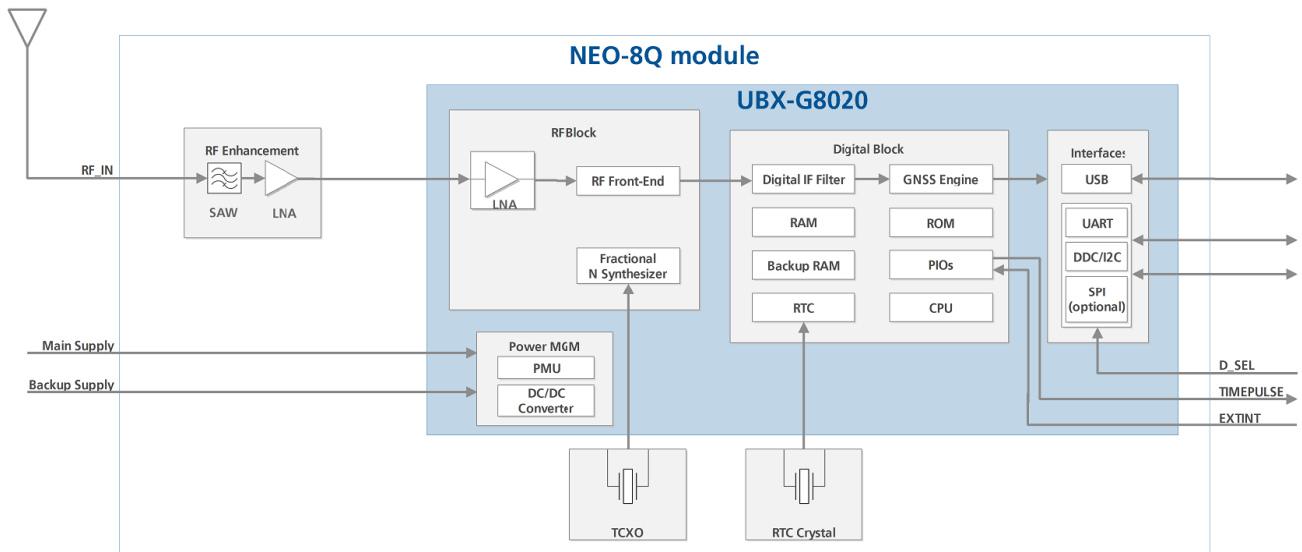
NEO-8Q module

UBX-G8020

RF_IN

RF Enhancement

SAW

LNA

RFBlock

LNA

RF Front-End

Fractional N Synthesizer

Digital Block

Digital IF Filter

GNSS Engine

RAM

ROM

Backup RAM

PIOs

RTC

CPU

Interfaces

USB

UART

DDC/I2C

SPI (optional)

Main Supply

Backup Supply

Power MGM

PMU

DC/DC Converter

D_SEL

TIMEPULSE

EXTINT

TCXO

RTC Crystal